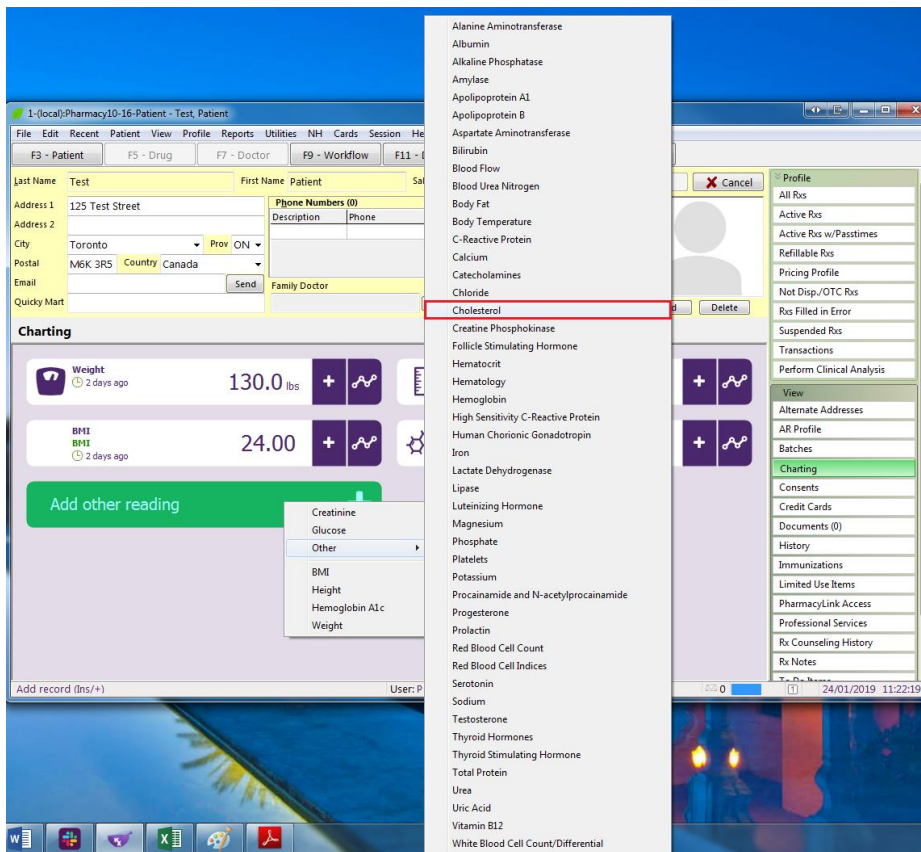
1-(local):Pharmacy10-16-Patient - Test, Patient

File Edit Recent Patient View Profile Reports Utilities NH Cards Session He

F3 - Patient F5 - Drug F7 - Doctor F9 - Workflow F11 -

Last Name Test First Name Patient Sa

Address 1 125 Test Street
Address 2
City Toronto Prov ON
Postal M6K 3R5 Country Canada
Email Send
Quicky Mart

Phone Numbers (0)
Description Phone

Family Doctor

Cancel

Delete

Charting

Weight
2 days ago
130.0 lbs

BMI
BMI
2 days ago
24.00

Add other reading

Creatinine
Glucose
Other
BMI
Height
Hemoglobin A1c
Weight

Alanine Aminotransferase
Albumin
Alkaline Phosphatase
Amylase
Apolipoprotein A1
Apolipoprotein B
Aspartate Aminotransferase
Bilirubin
Blood Flow
Blood Urea Nitrogen
Body Fat
Body Temperature
C-Reactive Protein
Calcium
Catecholamines
Chloride
Cholesterol
Creatine Phosphokinase
Follicle Stimulating Hormone
Hematocrit
Hematology
Hemoglobin
High Sensitivity C-Reactive Protein
Human Chorionic Gonadotropin
Iron
Lactate Dehydrogenase
Lipase
Luteinizing Hormone
Magnesium
Phosphate
Platelets
Potassium
Procainamide and N-acetylprocainamide
Progesterone
Prolactin
Red Blood Cell Count
Red Blood Cell Indices
Serotonin
Sodium
Testosterone
Thyroid Hormones
Thyroid Stimulating Hormone
Total Protein
Urea
Uric Acid
Vitamin B12
White Blood Cell Count/Differential

Profile
All Rxs
Active Rxs
Active Rxs w/Passtimes
Refillable Rxs
Pricing Profile
Not Disp./OTC Rxs
Rxs Filled in Error
Suspended Rxs
Transactions
Perform Clinical Analysis

View
Alternate Addresses
AR Profile
Batches
Charting
Consents
Credit Cards
Documents (0)
History
Immunizations
Limited Use Items
PharmacyLink Access
Professional Services
Rx Counseling History
Rx Notes
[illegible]

Add record (Ins/+)
User: P
0
1
24/01/2019 11:22:19